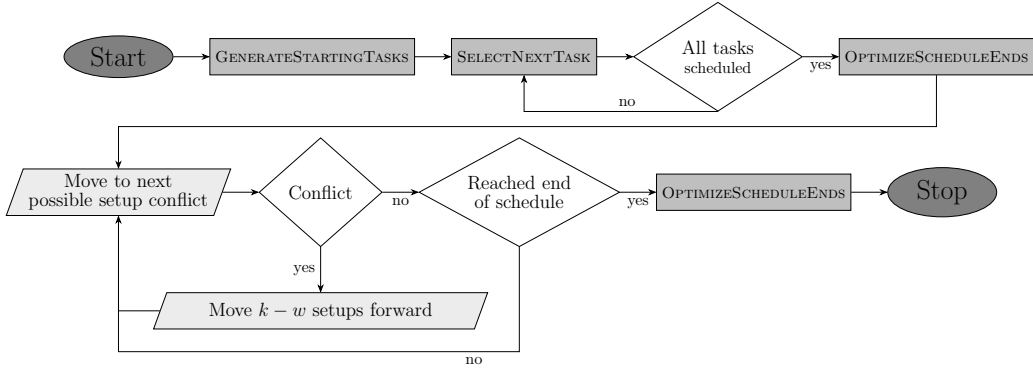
Start

GenerateStartingTasks

SelectNextTask

All tasks scheduled

yes

no

OptimizeScheduleEnds

Move to next possible setup conflict

Conflict

no

Reached end of schedule

yes

OptimizeScheduleEnds

Stop

yes

Move $k - w$ setups forward

no